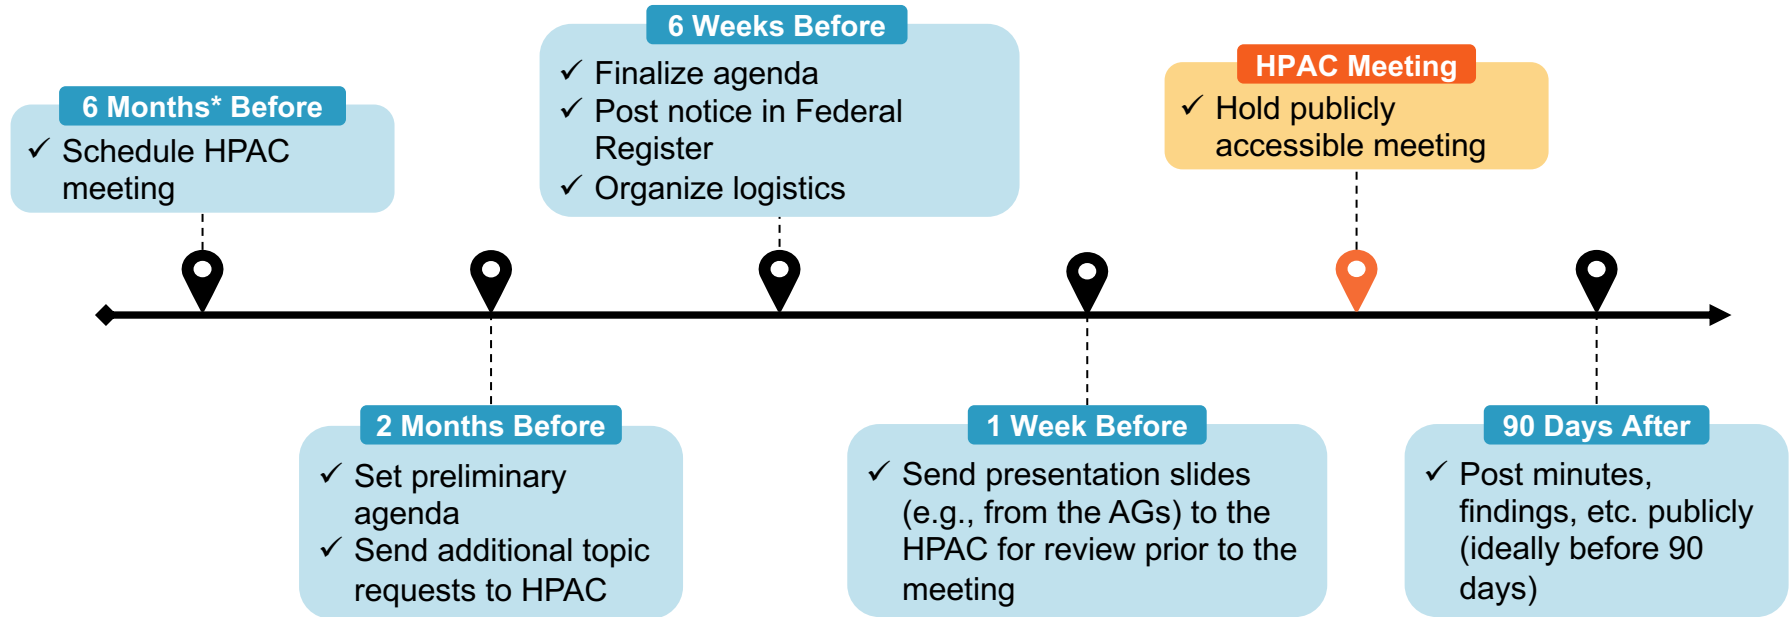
6 Months* Before
✓ Schedule HPAC meeting

2 Months Before
✓ Set preliminary agenda
✓ Send additional topic requests to HPAC

6 Weeks Before
✓ Finalize agenda
✓ Post notice in Federal Register
✓ Organize logistics

1 Week Before
✓ Send presentation slides (e.g., from the AGs) to the HPAC for review prior to the meeting

HPAC Meeting
✓ Hold publicly accessible meeting

90 Days After
✓ Post minutes, findings, etc. publicly (ideally before 90 days)